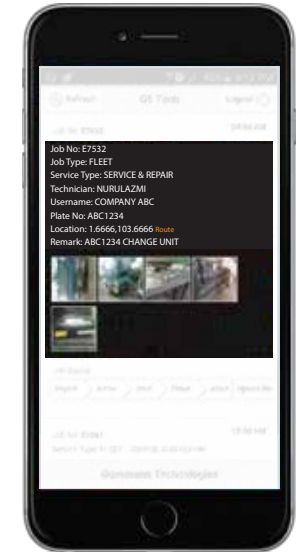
Refresh GS Task Logout

Job No: E7532
Job Type: FLEET
Service Type: SERVICE & REPAIR
Technician: NURULAZMI
Username: COMPANY ABC
Plate No: ABC1234
Location: 1.6666,103.6666 Route
Remark: ABC1234 CHANGE UNIT

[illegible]

Gomosis Technologies